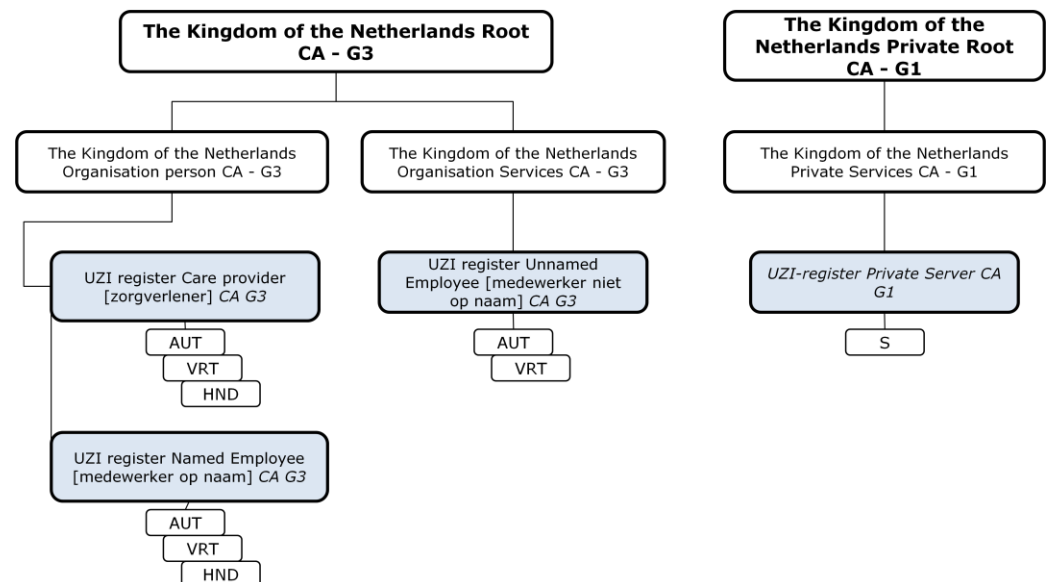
The Kingdom of the Netherlands Root CA - G3

The Kingdom of the Netherlands Private Root CA - G1

The Kingdom of the Netherlands Organisation person CA - G3

The Kingdom of the Netherlands Organisation Services CA - G3

The Kingdom of the Netherlands Private Services CA - G1

UZI register Care provider [zorgverlener] CA G3

AUT

VRT

HND

UZI register Unnamed Employee [medewerker niet op naam] CA G3

AUT

VRT

UZI-register Private Server CA G1

S

UZI register Named Employee [medewerker op naam] CA G3

AUT

VRT

HND